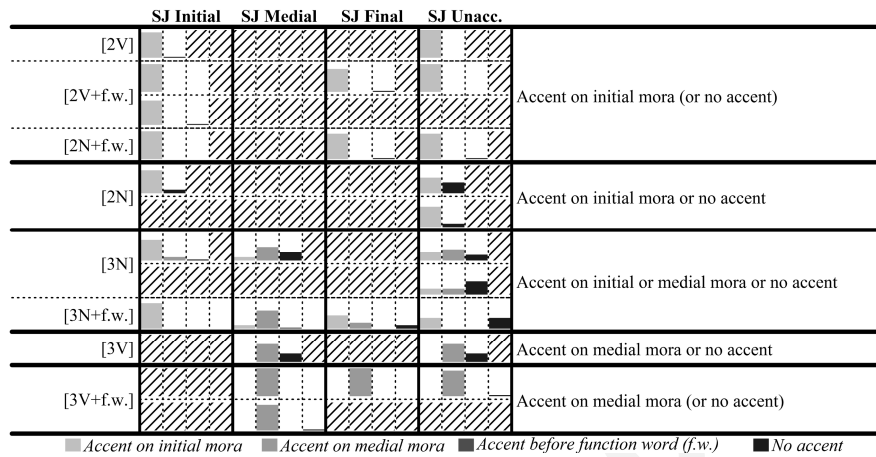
| | SJ Initial | SJ Medial | SJ Final | SJ Unacc. | |
|---|---|---|---|---|---|
| [2V] | | | | | Accent on initial mora (or no accent) |
| [2V+f.w.] | | | | | |
| [2N+f.w.] | | | | | |
| [2N] | | | | | Accent on initial mora or no accent |
| [3N] | | | | | Accent on initial or medial mora or no accent |
| [3N+f.w.] | | | | | |
| [3V] | | | | | Accent on medial mora or no accent |
| [3V+f.w.] | | | | | Accent on medial mora (or no accent) |

Accent on initial mora Accent on medial mora Accent before function word (f.w.) No accent